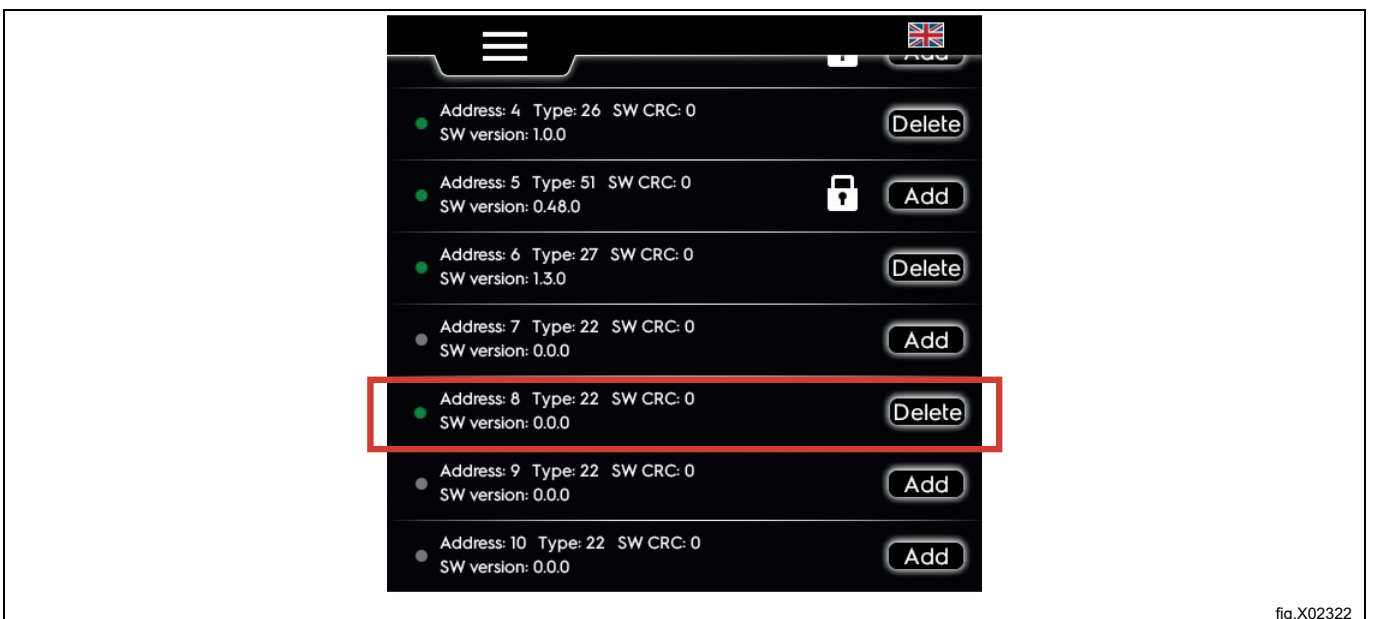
Add

Address: 4 Type: 26 SW CRC: 0
SW version: 1.0.0
Delete

Address: 5 Type: 51 SW CRC: 0
SW version: 0.48.0
Add

Address: 6 Type: 27 SW CRC: 0
SW version: 1.3.0
Delete

Address: 7 Type: 22 SW CRC: 0
SW version: 0.0.0
Add

Address: 8 Type: 22 SW CRC: 0
SW version: 0.0.0
Delete

Address: 9 Type: 22 SW CRC: 0
SW version: 0.0.0
Add

Address: 10 Type: 22 SW CRC: 0
SW version: 0.0.0
Add

fig.X02322